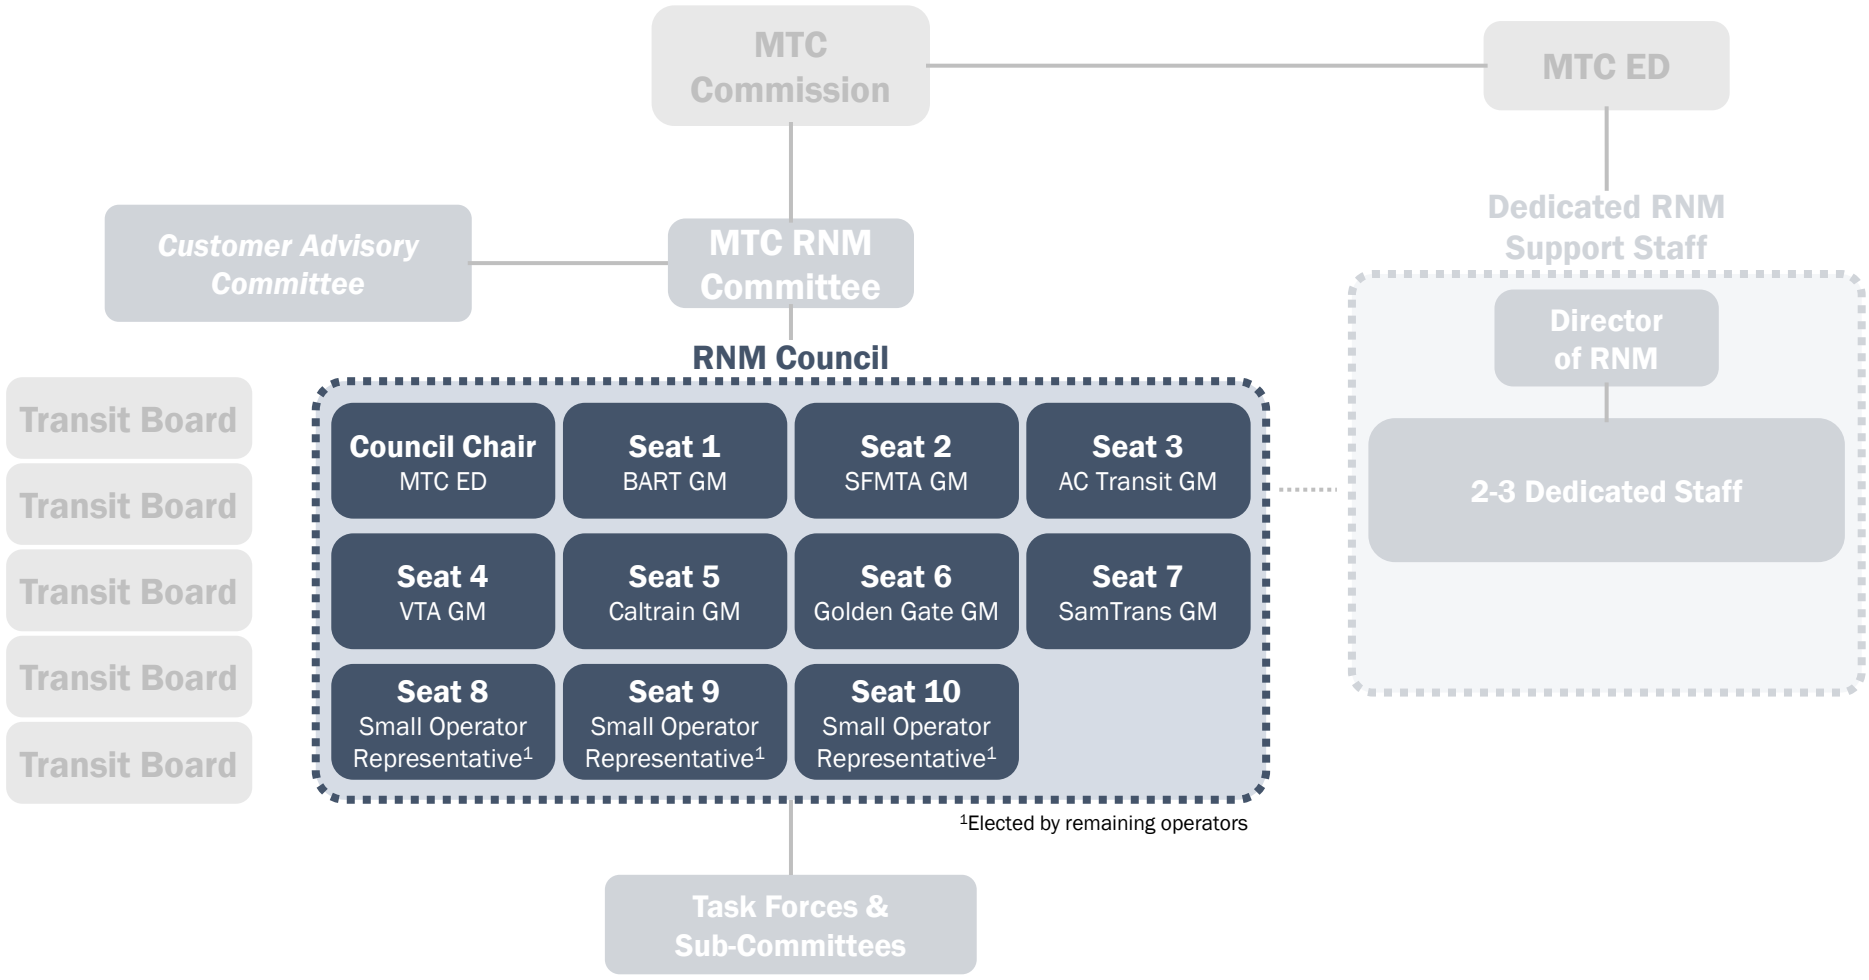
MTC Commission

MTC ED

Customer Advisory Committee

MTC RNM Committee

Dedicated RNM Support Staff

Director of RNM

2-3 Dedicated Staff

RNM Council

Transit Board
Transit Board
Transit Board
Transit Board
Transit Board

Council Chair
MTC ED

Seat 1
BART GM

Seat 2
SFMTA GM

Seat 3
AC Transit GM

Seat 4
VTA GM

Seat 5
Caltrain GM

Seat 6
Golden Gate GM

Seat 7
SamTrans GM

Seat 8
Small Operator Representative$^1$

Seat 9
Small Operator Representative$^1$

Seat 10
Small Operator Representative$^1$

$^1$Elected by remaining operators

Task Forces & Sub-Committees